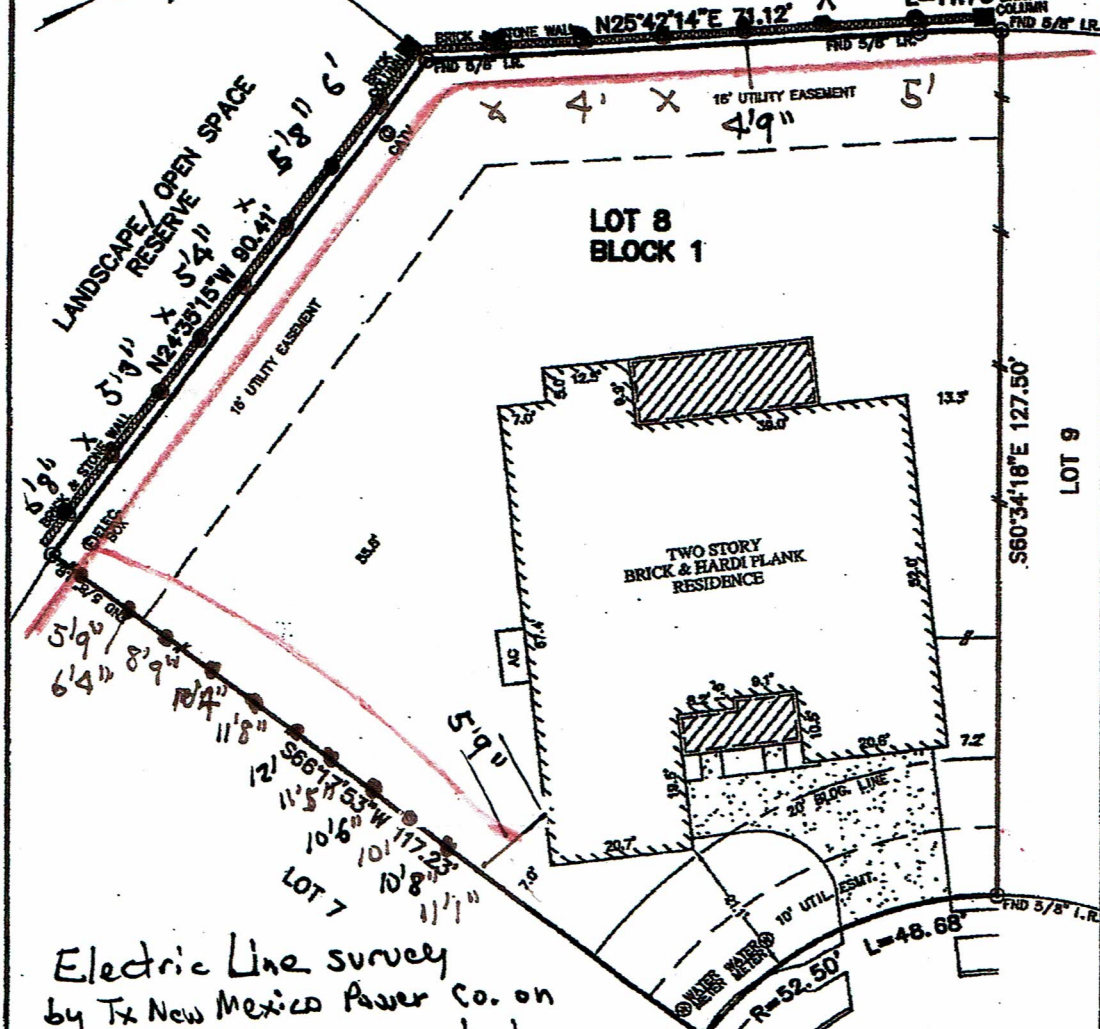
BRICK & STONE WALL N25°42'14"E 71.12'
FND 5/8" I.R.
FND 5/8" I.R.
COLUMN
FND 5/8" I.R.
BRICK COLUMN
16' UTILITY EASEMENT
4' X 4' X 5'
4'9"
LANDSCAPE/ OPEN SPACE RESERVE
6'
5'8"
X
5'4"
X
5'9"
N24°35'15"W 90.41'
X
5'8"
BRICK & STONE WALL
ELEC. BOX
CATV
16' UTILITY EASEMENT
LOT 8
BLOCK 1
12.5'
5.0'
9.5'
7.0'
39.0'
13.5'
S60°34'18"E 127.50'
LOT 9
55.0'
TWO STORY BRICK & HARDI PLANK RESIDENCE
55.0'
AC
61.4'
5'9"
6'4"
8'9"
10'4"
11'8"
12'
S66°17'53"W
11'5"
10'6"
10'
117.23'
10'8"
11'1"
5'9"
8.3'
9.1'
10.5'
20.8'
7.2'
18.5'
20' BLDG. LINE
20.7'
7.0'
LOT 7
10' UTIL. ESMT.
WATER METER
WATER METER
L=48.68'
R=52.50'
FND 5/8" I.R.
Electric Line survey by Tx New Mexico Power Co. on